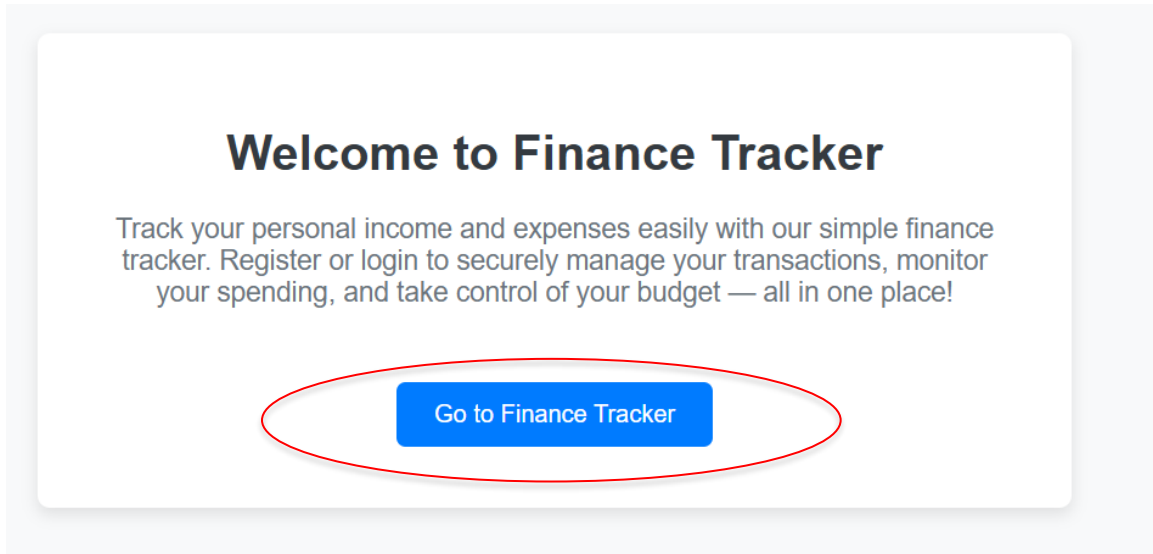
Welcome to Finance Tracker

Track your personal income and expenses easily with our simple finance tracker. Register or login to securely manage your transactions, monitor your spending, and take control of your budget — all in one place!

Go to Finance Tracker